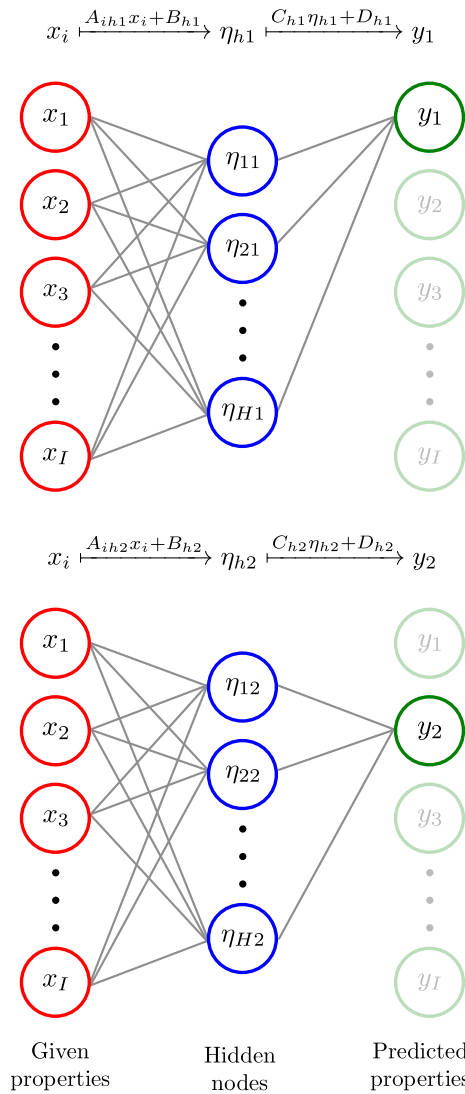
$x_i \xmapsto{A_{ih1}x_i+B_{h1}} \eta_{h1} \xmapsto{C_{h1}\eta_{h1}+D_{h1}} y_1$

$x_1$ $x_2$ $x_3$ $x_I$

$\eta_{11}$ $\eta_{21}$ $\eta_{H1}$

$y_1$ $y_2$ $y_3$ $y_I$

$x_i \xmapsto{A_{ih2}x_i+B_{h2}} \eta_{h2} \xmapsto{C_{h2}\eta_{h2}+D_{h2}} y_2$

$x_1$ $x_2$ $x_3$ $x_I$

$\eta_{12}$ $\eta_{22}$ $\eta_{H2}$

$y_1$ $y_2$ $y_3$ $y_I$

Given properties

Hidden nodes

Predicted properties